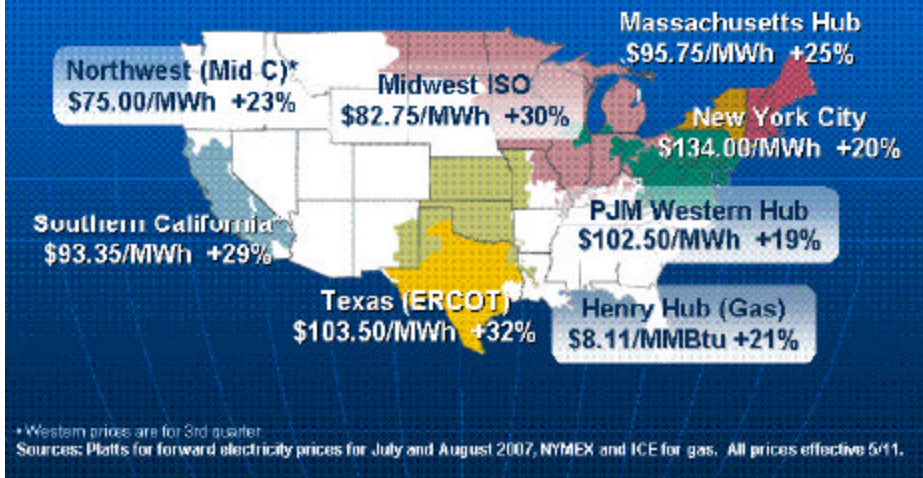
Massachusetts Hub
$95.75/MWh +25%

Northwest (Mid C)*
$75.00/MWh +23%

Midwest ISO
$82.75/MWh +30%

New York City
$134.00/MWh +20%

Southern California*
$93.35/MWh +29%

PJM Western Hub
$102.50/MWh +19%

Texas (ERCOT)
$103.50/MWh +32%

Henry Hub (Gas)
$8.11/MMBtu +21%

* Western prices are for 3rd quarter.
Sources: Platts for forward electricity prices for July and August 2007, NYMEX and ICE for gas. All prices effective 5/11.